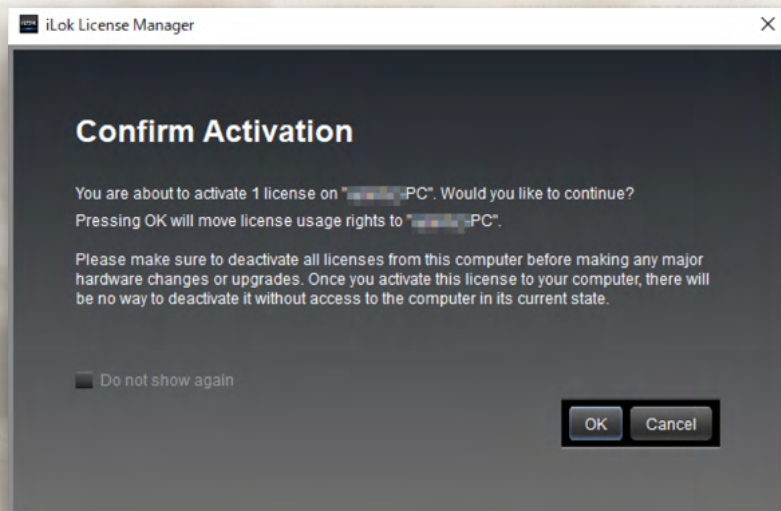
iLok License Manager

Confirm Activation

You are about to activate 1 license on "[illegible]-PC". Would you like to continue?
Pressing OK will move license usage rights to "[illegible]-PC".

Please make sure to deactivate all licenses from this computer before making any major hardware changes or upgrades. Once you activate this license to your computer, there will be no way to deactivate it without access to the computer in its current state.

Do not show again

OK
Cancel